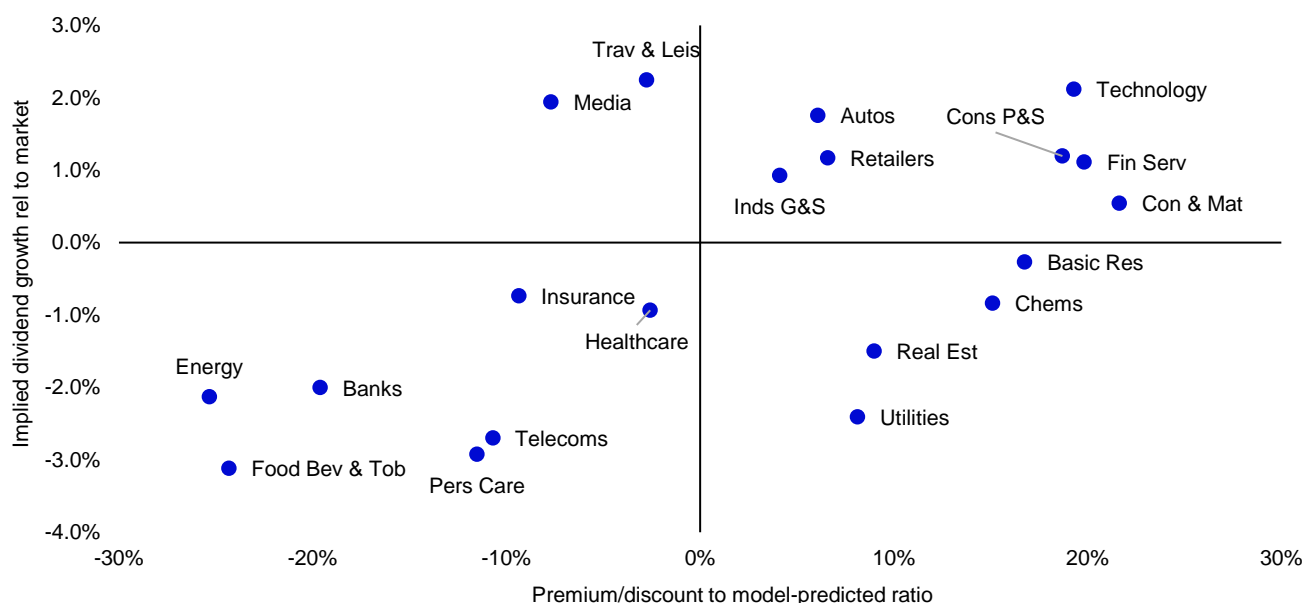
3.0%
2.0%
1.0%
0.0%
-1.0%
-2.0%
-3.0%
-4.0%

Implied dividend growth rel to market

Trav & Leis
Media
Autos
Technology
Cons P&S
Retailers
Fin Serv
Inds G&S
Con & Mat
Basic Res
Insurance
Chems
Healthcare
Real Est
Energy
Banks
Utilities
Telecoms
Food Bev & Tob
Pers Care

-30%
-20%
-10%
0%
10%
20%
30%

Premium/discount to model-predicted ratio